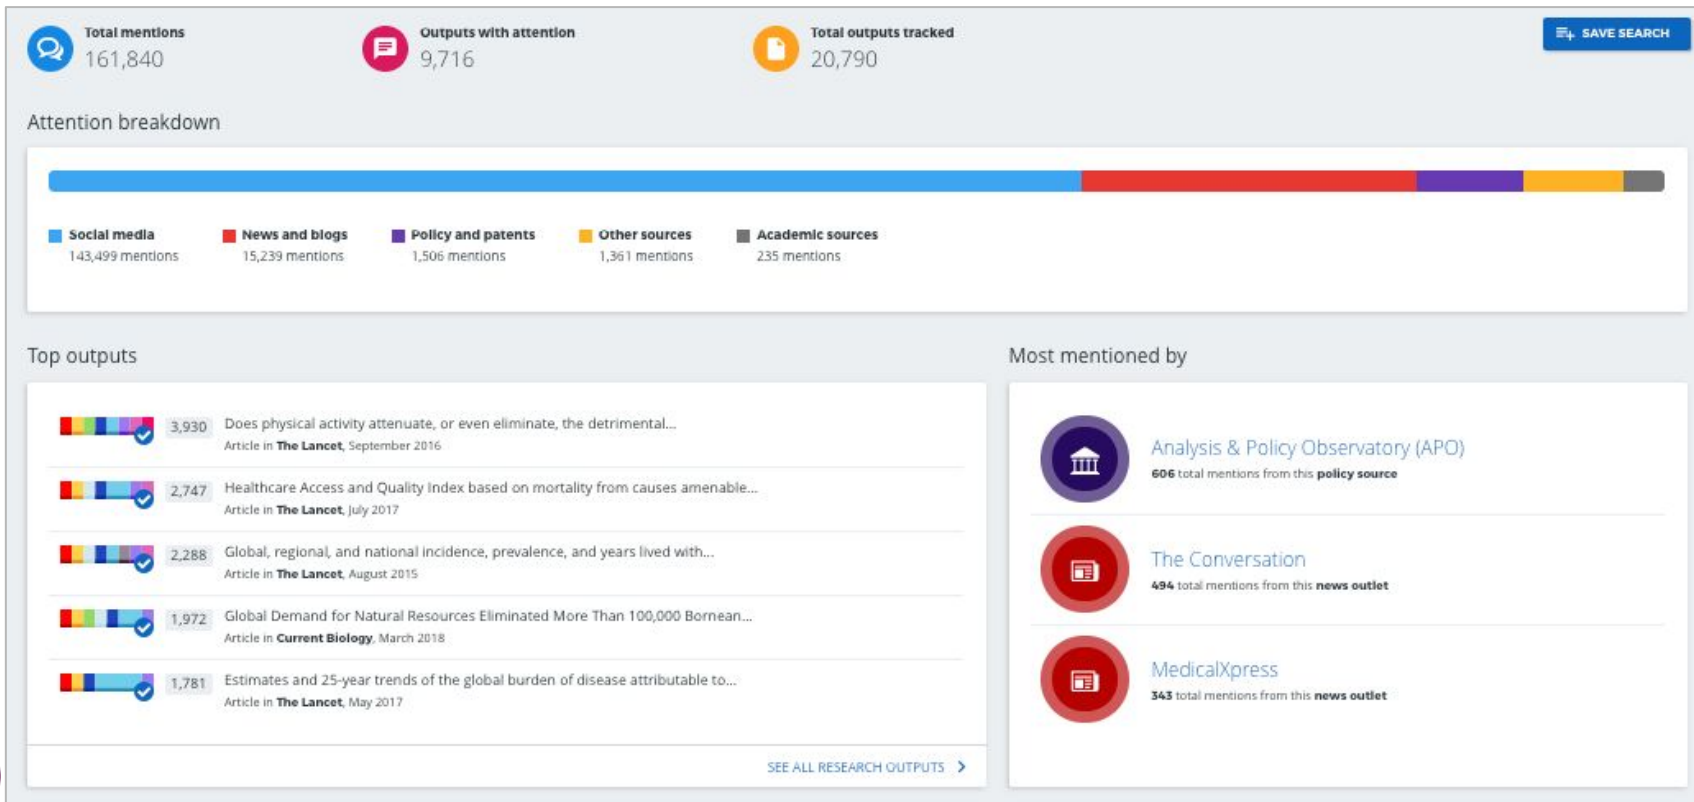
Total mentions
161,840

Outputs with attention
9,716

Total outputs tracked
20,790

SAVE SEARCH

Attention breakdown

Social media
143,499 mentions

News and blogs
15,239 mentions

Policy and patents
1,506 mentions

Other sources
1,361 mentions

Academic sources
235 mentions

Top outputs

3,930 Does physical activity attenuate, or even eliminate, the detrimental...
Article in **The Lancet**, September 2016

2,747 Healthcare Access and Quality Index based on mortality from causes amenable...
Article in **The Lancet**, July 2017

2,288 Global, regional, and national incidence, prevalence, and years lived with...
Article in **The Lancet**, August 2015

1,972 Global Demand for Natural Resources Eliminated More Than 100,000 Bornean...
Article in **Current Biology**, March 2018

1,781 Estimates and 25-year trends of the global burden of disease attributable to...
Article in **The Lancet**, May 2017

SEE ALL RESEARCH OUTPUTS

Most mentioned by

Analysis & Policy Observatory (APO)
606 total mentions from this policy source

The Conversation
494 total mentions from this news outlet

MedicalXpress
343 total mentions from this news outlet